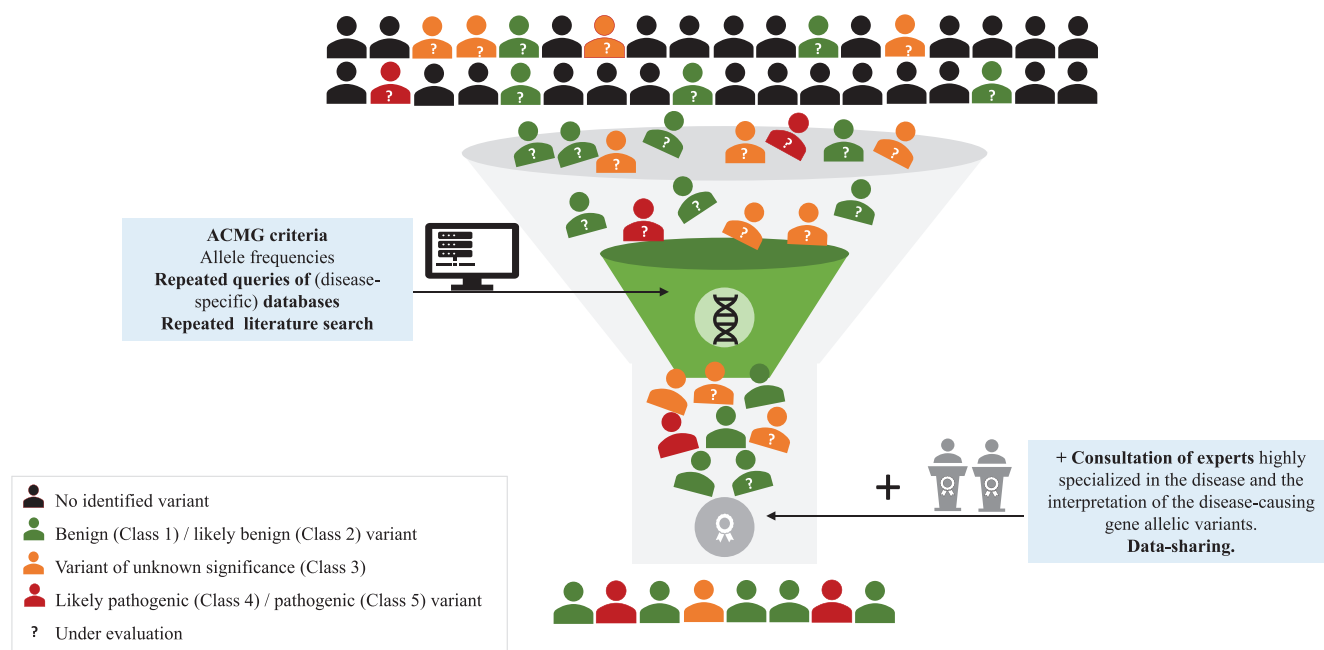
ACMG criteria
Allele frequencies
Repeated queries of (disease-specific) databases
Repeated literature search

+ Consultation of experts highly specialized in the disease and the interpretation of the disease-causing gene allelic variants.
Data-sharing.

+

No identified variant
Benign (Class 1) / likely benign (Class 2) variant
Variant of unknown significance (Class 3)
Likely pathogenic (Class 4) / pathogenic (Class 5) variant
? Under evaluation